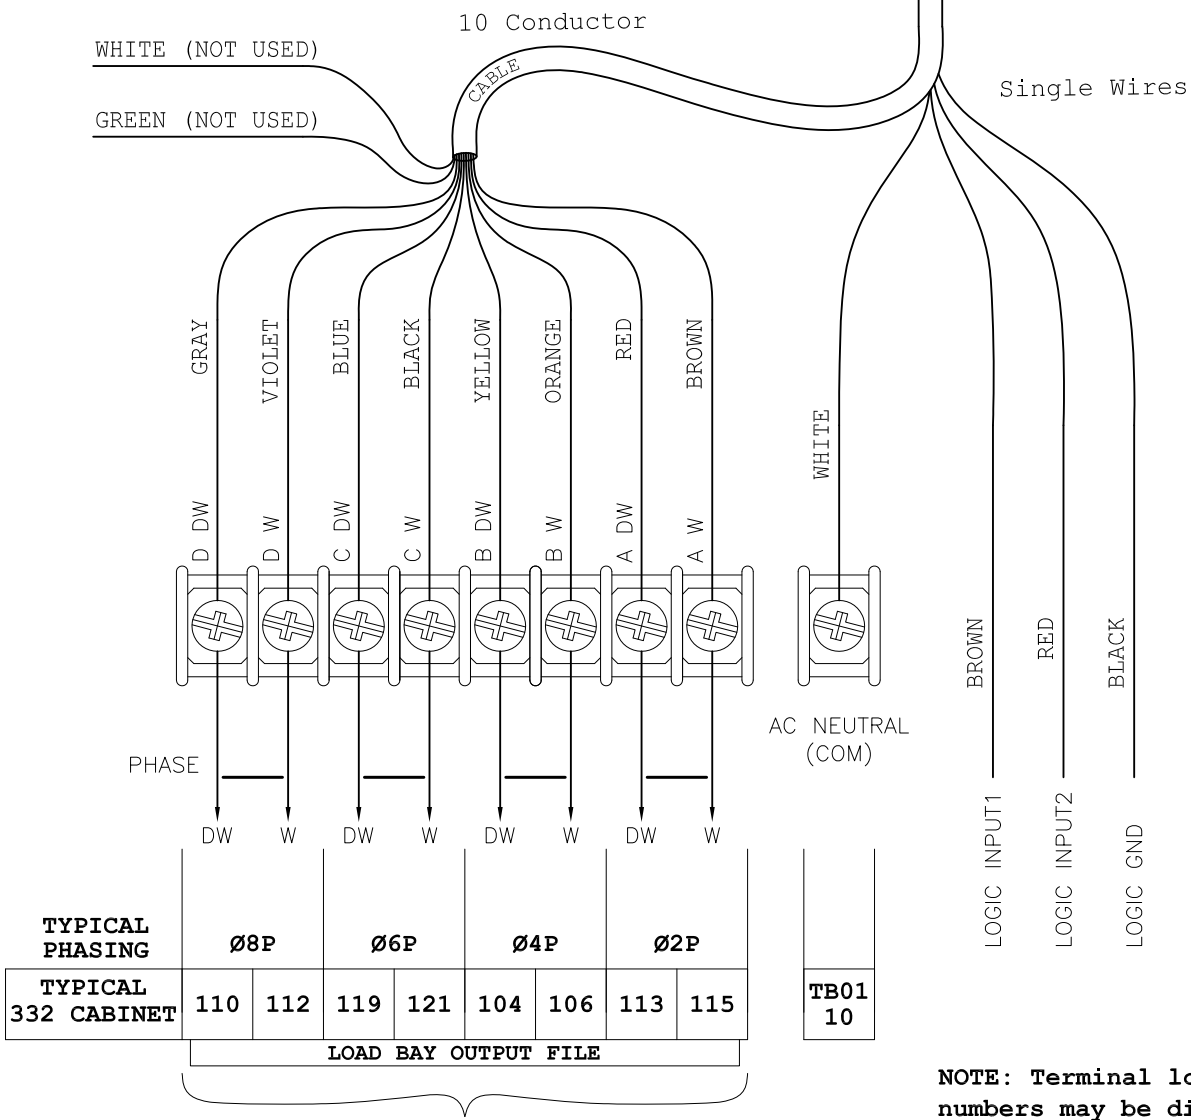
10 Conductor

WHITE (NOT USED)

GREEN (NOT USED)

CABLE

Single Wires

GRAY VIOLET BLUE BLACK YELLOW ORANGE RED BROWN

WHITE

D DW D W C DW C W B DW B W A DW A W

BROWN RED BLACK

PHASE

AC NEUTRAL (COM)

DW W DW W DW W DW W

LOGIC INPUT1 LOGIC INPUT2 LOGIC GND

| TYPICAL PHASING | Ø8P | | Ø6P | | Ø4P | | Ø2P | |
|---|---|---|---|---|---|---|---|---|
| TYPICAL 332 CABINET | 110 | 112 | 119 | 121 | 104 | 106 | 113 | 115 |

TB01 10

LOAD BAY OUTPUT FILE

NOTE: Terminal lo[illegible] numbers may be di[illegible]